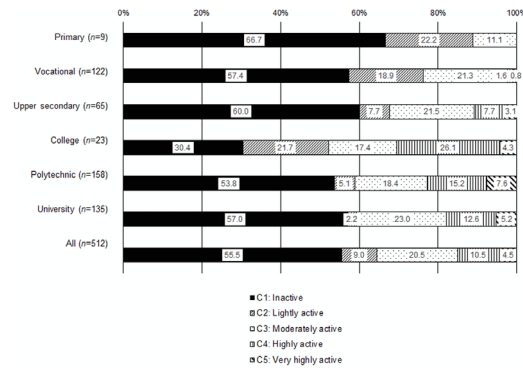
0%
20%
40%
60%
80%
100%

Primary ($n$=9)
66.7
22.2
11.1

Vocational ($n$=122)
57.4
18.9
21.3
1.6
0.8

Upper secondary ($n$=65)
60.0
7.7
21.5
7.7
3.1

College ($n$=23)
30.4
21.7
17.4
26.1
4.3

Polytechnic ($n$=158)
53.8
5.1
18.4
15.2
7.6

University ($n$=135)
57.0
2.2
23.0
12.6
5.2

All ($n$=512)
55.5
9.0
20.5
10.5
4.5

C1: Inactive
C2: Lightly active
C3: Moderately active
C4: Highly active
C5: Very highly active